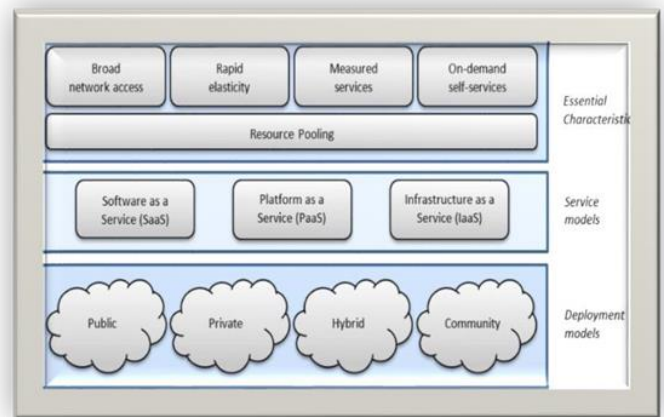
Broad network access

Rapid elasticity

Measured services

On-demand self-services

Resource Pooling

Essential Characteristic

Software as a Service (SaaS)

Platform as a Service (PaaS)

Infrastructure as a Service (IaaS)

Service models

Public

Private

Hybrid

Community

Deployment models